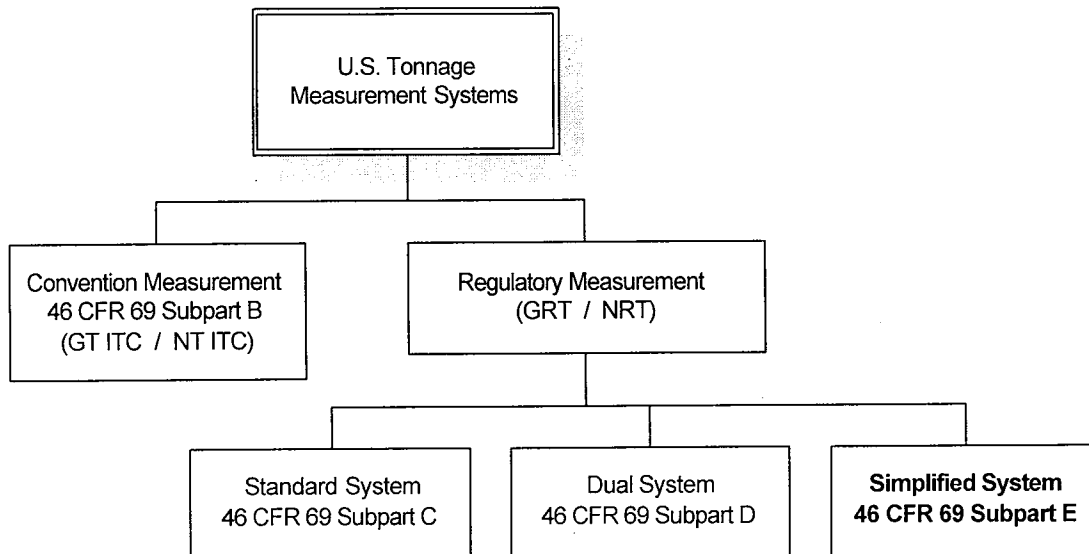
U.S. Tonnage Measurement Systems

Convention Measurement
46 CFR 69 Subpart B
(GT ITC / NT ITC)

Regulatory Measurement
(GRT / NRT)

Standard System
46 CFR 69 Subpart C

Dual System
46 CFR 69 Subpart D

Simplified System
46 CFR 69 Subpart E